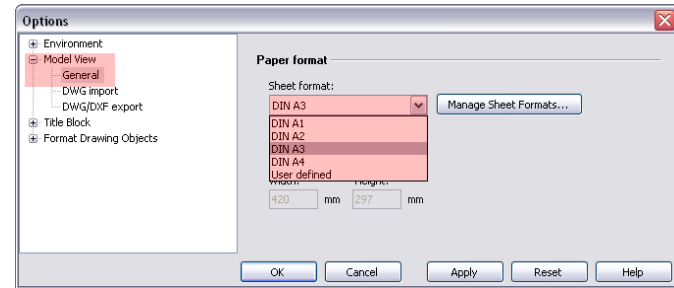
Options

Environment
Model View
General
DWG import
DWG/DXF export
Title Block
Format Drawing Objects

Paper format

Sheet format:
DIN A3
Manage Sheet Formats...
DIN A1
DIN A2
DIN A3
DIN A4
User defined
Width:
Height:
420
mm
297
mm

OK
Cancel
Apply
Reset
Help